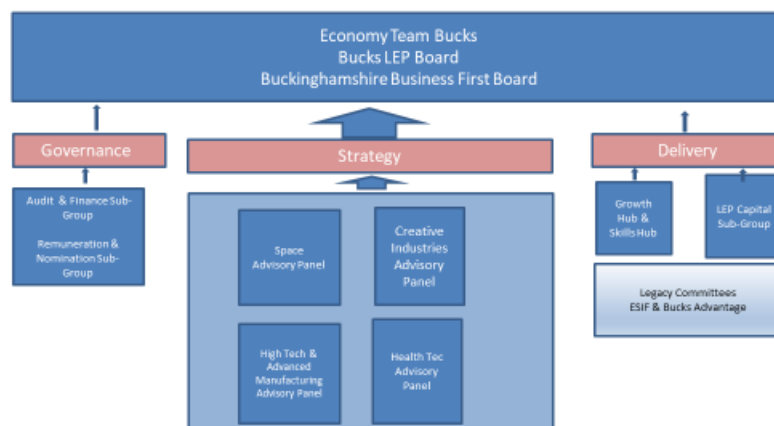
Economy Team Bucks
Bucks LEP Board
Buckinghamshire Business First Board

Governance

Audit & Finance Sub-Group

Remuneration & Nomination Sub-Group

Strategy

Space Advisory Panel

Creative Industries Advisory Panel

High Tech & Advanced Manufacturing Advisory Panel

Health Tec Advisory Panel

Delivery

Growth Hub & Skills Hub

LEP Capital Sub-Group

Legacy Committees
ESIF & Bucks Advantage